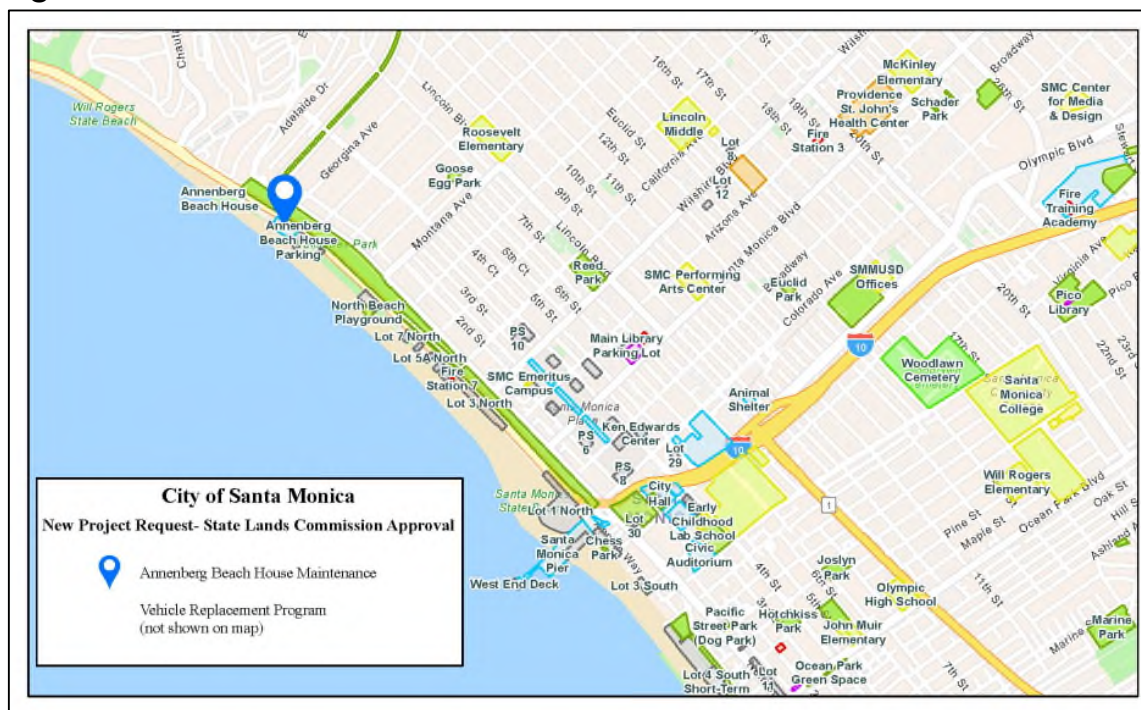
City of Santa Monica
New Project Request- State Lands Commission Approval
Annenberg Beach House Maintenance
Vehicle Replacement Program
(not shown on map)

Will Rogers State Beach
Annenberg Beach House
Annenberg Beach House Parking
Adelaide Dr
Georgina Ave
Montana Ave
Roosevelt Elementary
Goose Egg Park
Lincoln Middle
North Beach Playground
Lot 7 North
Lot 5A North
Fire Station 7
Lot 3 North
Reed Park
SMC Performing Arts Center
Main Library Parking Lot
SMC Emeritus Campus
PS 10
PS 6
PS 8
Ken Edwards Center
Lot 29
City Hall
Lot 1 North
Lot 30
Early Childhood Lab School
Civic Auditorium
Chess Park
Santa Monica Pier
West End Deck
Lot 3 South
Animal Shelter
Euclid Park
SMMUSD Offices
Woodlawn Cemetery
Santa Monica College
Will Rogers Elementary
McKinley Elementary
Providence St. John's Health Center
Schader Park
Fire Station 3
SMC Center for Media & Design
Fire Training Academy
Pico Library
Lot 12
Joslyn Park
Olympic High School
Pacific Street Park (Dog Park)
Hotchkiss Park
John Muir Elementary
Ocean Park Green Space
Marine Park
Lot 4 South Short-Term
Olympic Blvd
Wilshire Blvd
Arizona Ave
Santa Monica Blvd
Broadway
Colorado Ave
Lincoln Blvd
California Ave
Pine St
Maple St
Ocean Park Blvd
Oak St
Hill St
Ashland A
Marine St
Virginia Ave
16th St
17th St
18th St
19th St
20th St
Euclid St
12th St
11th St
10th St
9th St
7th St
6th St
5th St
4th Ct
3rd St
2nd St
4th St
6th Ct
20th St
17th St
22nd St
23rd St
11th St
7th St
4th St
5th St
10
10
1